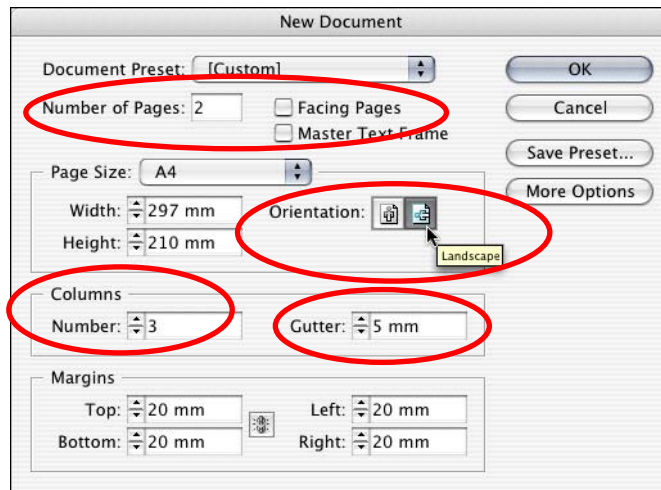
New Document

Document Preset: [Custom]

OK

Cancel

Save Preset...

More Options

Number of Pages: 2

Facing Pages

Master Text Frame

Page Size: A4

Width: 297 mm

Height: 210 mm

Orientation:

Landscape

Columns

Number: 3

Gutter: 5 mm

Margins

Top: 20 mm

Bottom: 20 mm

Left: 20 mm

Right: 20 mm